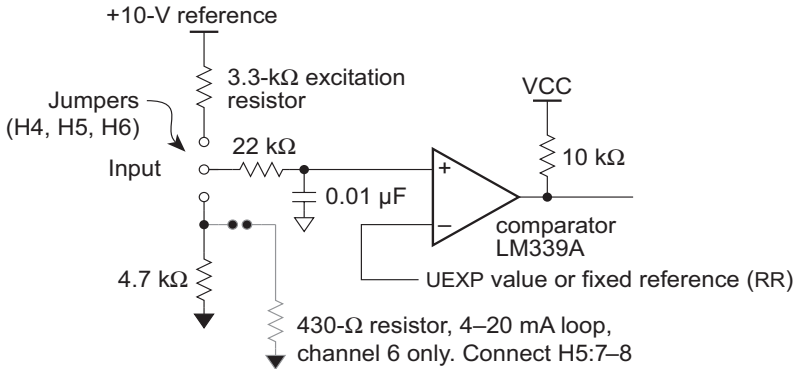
+10-V reference

3.3-kΩ excitation resistor

Jumpers (H4, H5, H6)

Input

22 kΩ

0.01 µF

VCC

10 kΩ

+

−

comparator LM339A

4.7 kΩ

UEXP value or fixed reference (RR)

430-Ω resistor, 4–20 mA loop, channel 6 only. Connect H5:7–8